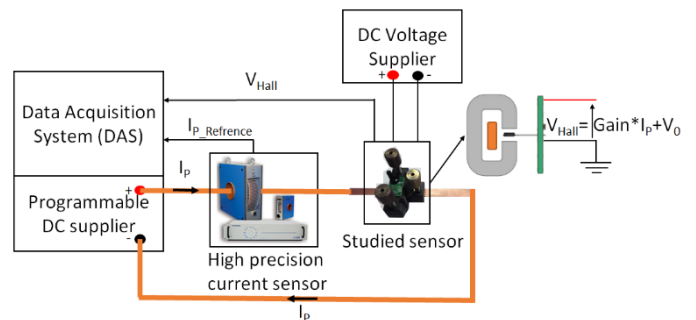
DC Voltage Supplier

+ -

$V_{Hall}$

Data Acquisition System (DAS)

$I_{P\_Refrence}$

$I_P$

+

Programmable DC supplier

-

High precision current sensor

Studied sensor

$V_{Hall}$= Gain*$I_P$+$V_0$

$I_P$